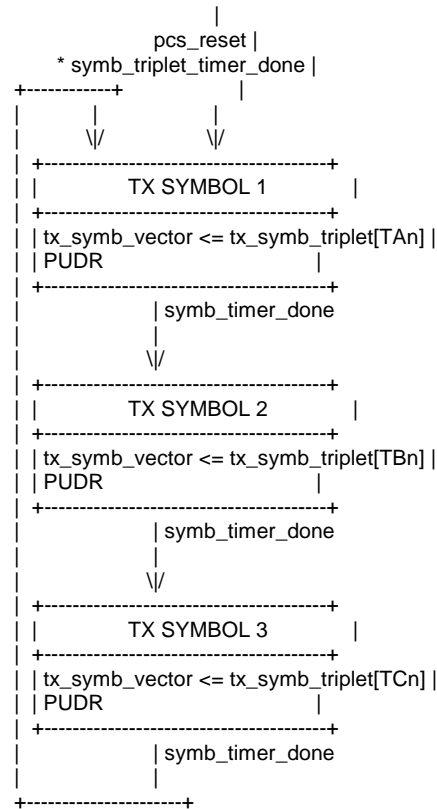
|
pcs_reset |
* symb_triplet_timer_done |
+------------+ |
| | |
| \|/ \|/
| +-----------------------------------+
| | TX SYMBOL 1 |
| +-----------------------------------+
| | tx_symb_vector <= tx_symb_triplet[TAn] |
| | PUDR |
| +-----------------------------------+
| | symb_timer_done
| |
| \|/
| +-----------------------------------+
| | TX SYMBOL 2 |
| +-----------------------------------+
| | tx_symb_vector <= tx_symb_triplet[TBn] |
| | PUDR |
| +-----------------------------------+
| | symb_timer_done
| |
| \|/
| +-----------------------------------+
| | TX SYMBOL 3 |
| +-----------------------------------+
| | tx_symb_vector <= tx_symb_triplet[TCn] |
| | PUDR |
| +-----------------------------------+
| | symb_timer_done
| |
+---------------------+